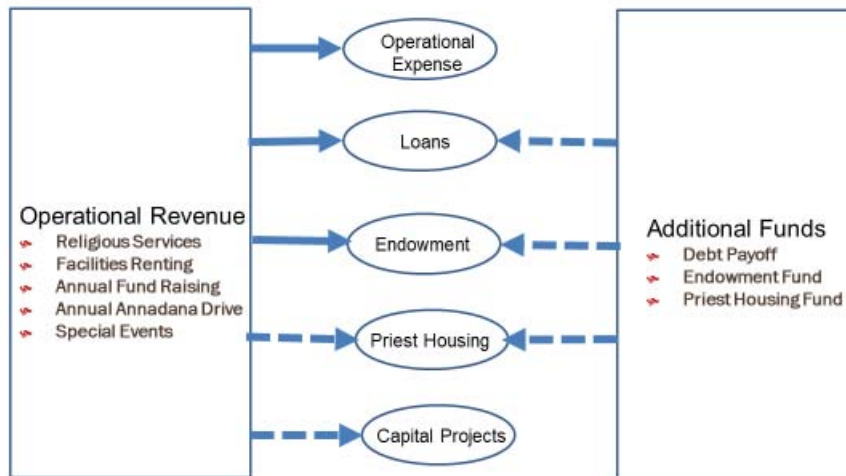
Operational Revenue
- Religious Services
- Facilities Renting
- Annual Fund Raising
- Annual Annadana Drive
- Special Events

Operational Expense

Loans

Endowment

Priest Housing

Capital Projects

Additional Funds
- Debt Payoff
- Endowment Fund
- Priest Housing Fund